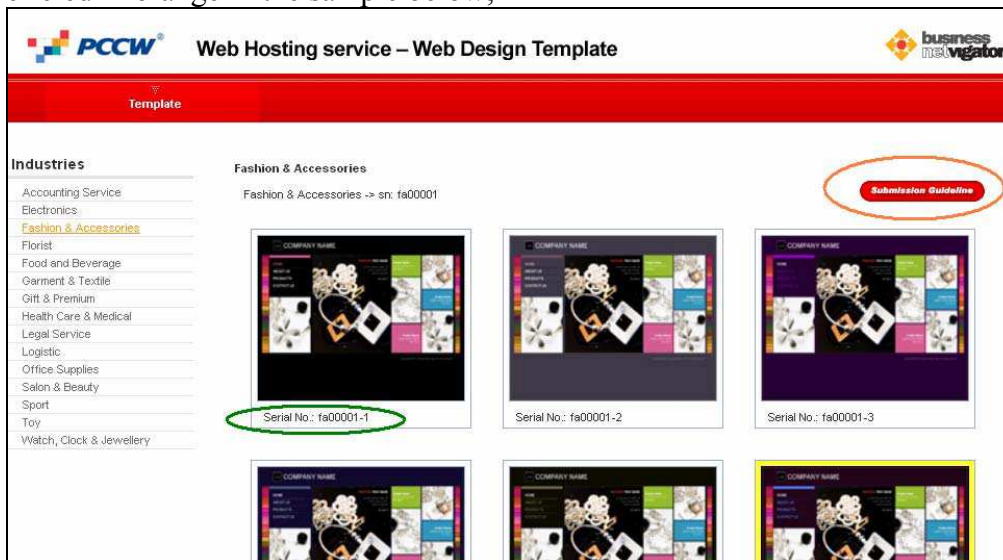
PCCW

Web Hosting service – Web Design Template

business netvigator

Template

Industries

Accounting Service
Electronics
Fashion & Accessories
Florist
Food and Beverage
Garment & Textile
Gift & Premium
Health Care & Medical
Legal Service
Logistic
Office Supplies
Salon & Beauty
Sport
Toy
Watch, Clock & Jewellery

Fashion & Accessories

Fashion & Accessories -> sn: fa00001

Submission Guideline

COMPANY NAME

Serial No.: fa00001-1

COMPANY NAME

Serial No.: fa00001-2

COMPANY NAME

Serial No.: fa00001-3

COMPANY NAME

COMPANY NAME

COMPANY NAME